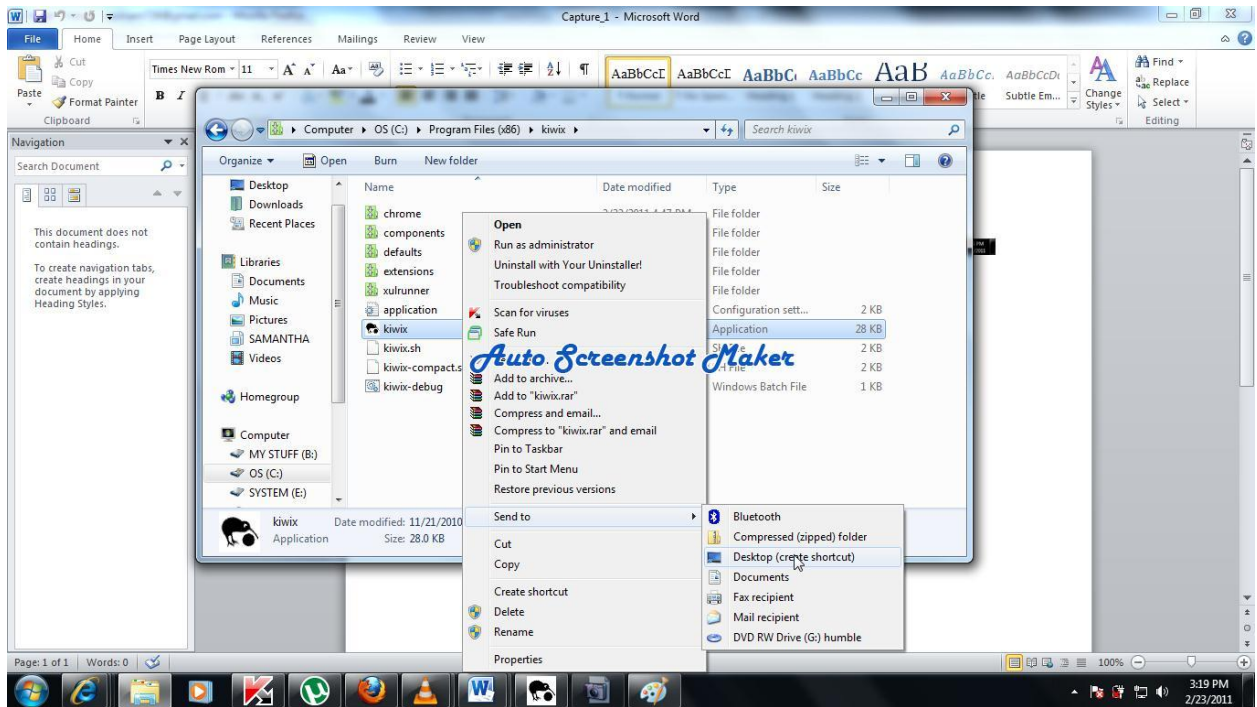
Capture_1 - Microsoft Word

File Home Insert Page Layout References Mailings Review View

Cut
Copy
Paste
Format Painter
Clipboard

Times New Rom 11

AaBbCcI AaBbCcI AaBbC AaBbCc AaB AaBbCc. AaBbCcD

Subtle Em...

Change Styles

Find
Replace
Select
Editing

Navigation

Search Document

This document does not contain headings.

To create navigation tabs, create headings in your document by applying Heading Styles.

Computer ▸ OS (C:) ▸ Program Files (x86) ▸ kiwix ▸

Search kiwix

Organize ▾ Open Burn New folder

Desktop
Downloads
Recent Places

Libraries
Documents
Music
Pictures
SAMANTHA
Videos

Homegroup

Computer
MY STUFF (B:)
OS (C:)
SYSTEM (E:)

| Name | Date modified | Type | Size |
|---|---|---|---|
| chrome | | File folder | |
| components | | File folder | |
| defaults | | File folder | |
| extensions | | File folder | |
| xulrunner | | File folder | |
| application | | Configuration sett... | 2 KB |
| kiwix | | Application | 28 KB |
| kiwix.sh | | SH File | 2 KB |
| kiwix-compact.s | | SH File | 2 KB |
| kiwix-debug | | Windows Batch File | 1 KB |

kiwix Date modified: 11/21/2010
Application Size: 28.0 KB

Open
Run as administrator
Uninstall with Your Uninstaller!
Troubleshoot compatibility
Scan for viruses
Safe Run
Add to archive...
Add to "kiwix.rar"
Compress and email...
Compress to "kiwix.rar" and email
Pin to Taskbar
Pin to Start Menu
Restore previous versions
Send to
Cut
Copy
Create shortcut
Delete
Rename
Properties

Bluetooth
Compressed (zipped) folder
Desktop (create shortcut)
Documents
Fax recipient
Mail recipient
DVD RW Drive (G:) humble

Auto Screenshot Maker

Page: 1 of 1 Words: 0

100%

3:19 PM
2/23/2011